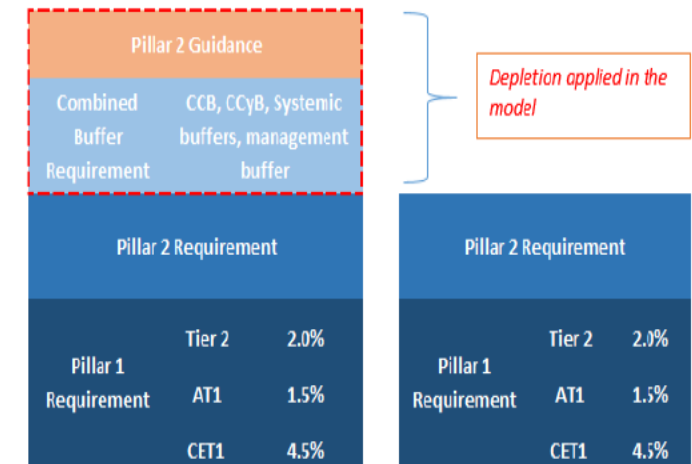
Pillar 2 Guidance

Combined Buffer Requirement

CCB, CCyB, Systemic buffers, management buffer

Depletion applied in the model

Pillar 2 Requirement

Pillar 1 Requirement

Tier 2 2.0%

AT1 1.5%

CET1 4.5%

Pillar 2 Requirement

Pillar 1 Requirement

Tier 2 2.0%

AT1 1.5%

CET1 4.5%